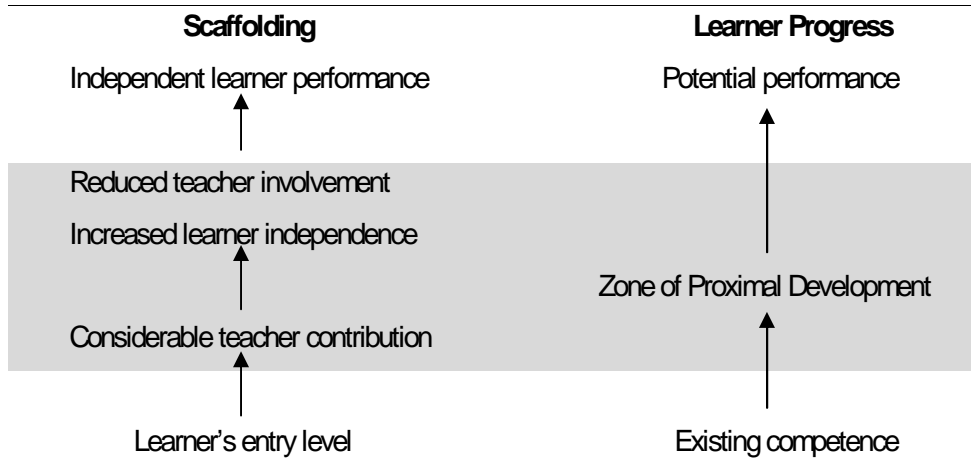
Scaffolding

Independent learner performance

Reduced teacher involvement

Increased learner independence

Considerable teacher contribution

Learner's entry level

Learner Progress

Potential performance

Zone of Proximal Development

Existing competence